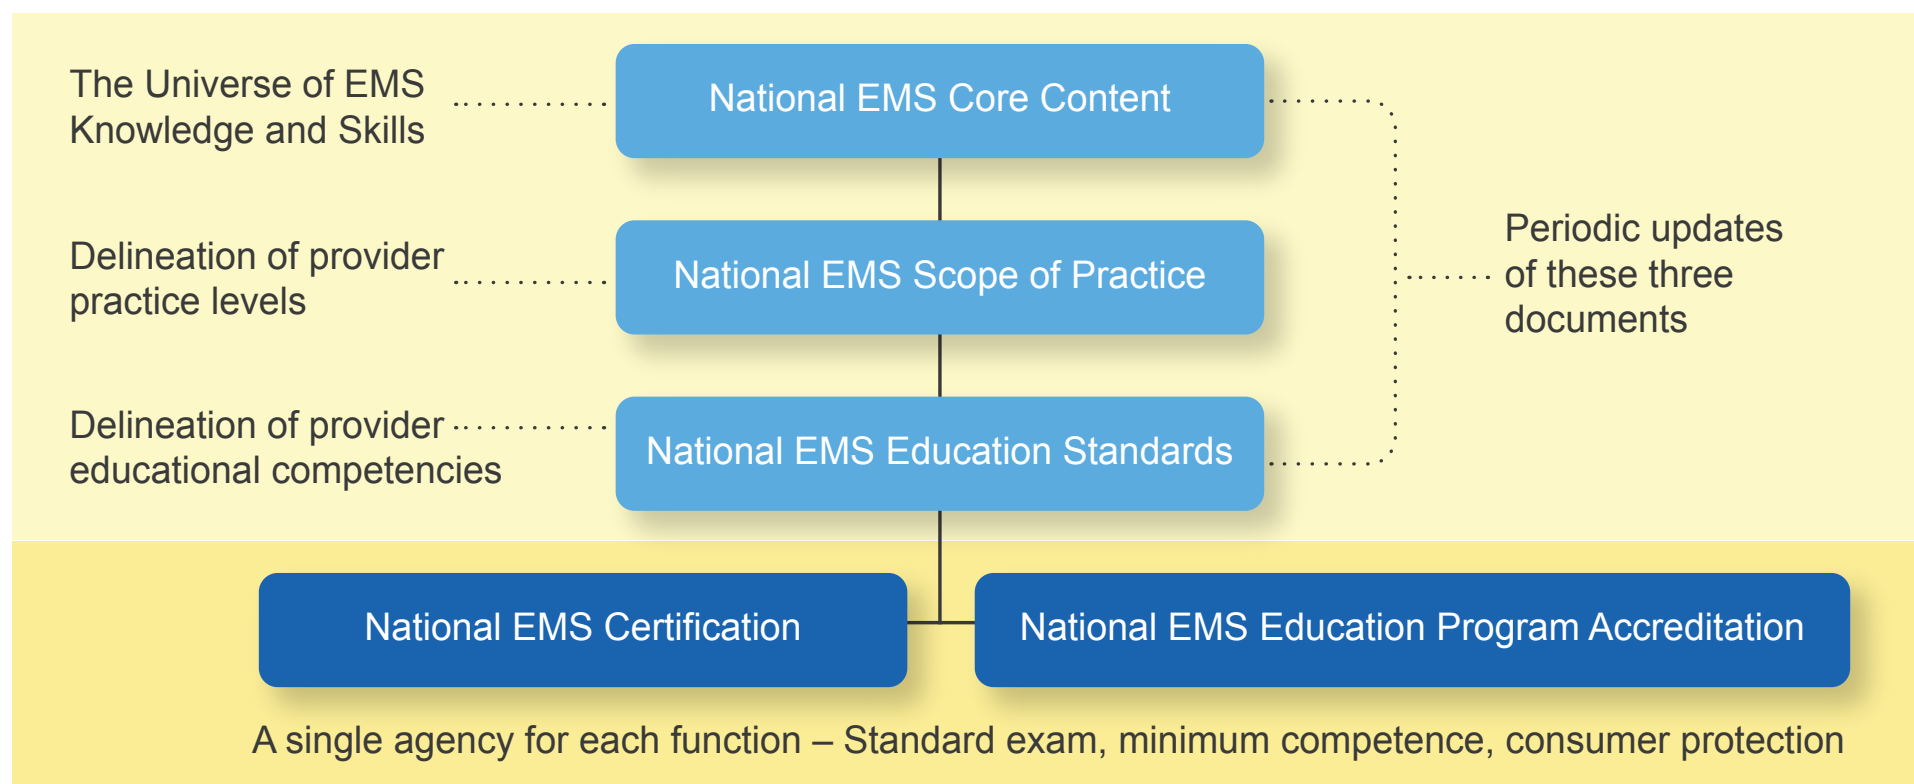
The Universe of EMS Knowledge and Skills

National EMS Core Content

Delineation of provider practice levels

National EMS Scope of Practice

Delineation of provider educational competencies

National EMS Education Standards

Periodic updates of these three documents

National EMS Certification

National EMS Education Program Accreditation

A single agency for each function – Standard exam, minimum competence, consumer protection